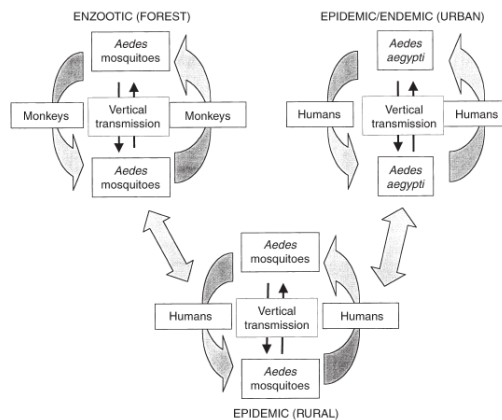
ENZOOTIC (FOREST)

Aedes mosquitoes

Monkeys

Vertical transmission

Monkeys

Aedes mosquitoes

EPIDEMIC/ENDEMIC (URBAN)

Aedes aegypti

Humans

Vertical transmission

Humans

Aedes aegypti

Aedes mosquitoes

Humans

Vertical transmission

Humans

Aedes mosquitoes

EPIDEMIC (RURAL)